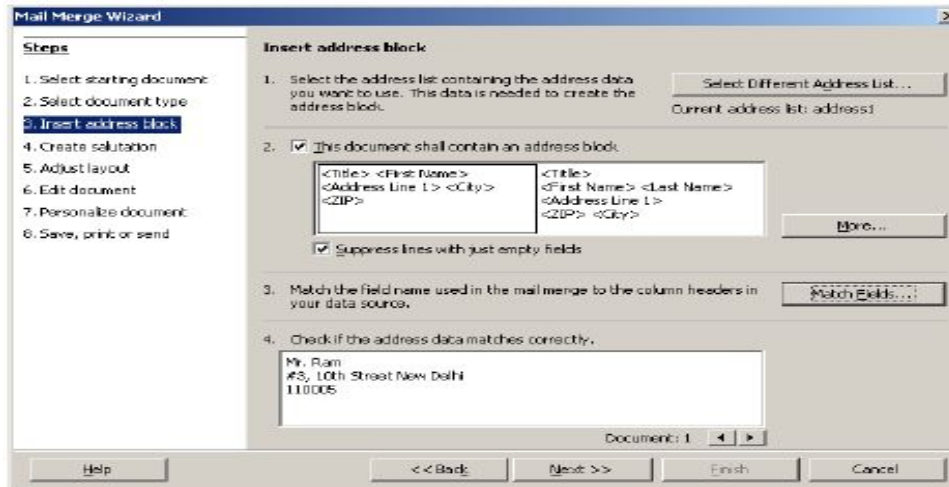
Mail Merge Wizard

Steps

1. Select starting document
2. Select document type
3. Insert address block
4. Create salutation
5. Adjust layout
6. Edit document
7. Personalize document
8. Save, print or send

Insert address block

1. Select the address list containing the address data you want to use. This data is needed to create the address block.

Select Different Address List...

Current address list: address1

2. This document shall contain an address block

<Title> <First Name>
<Address Line 1> <City>
<ZIP>

<Title>
<First Name> <Last Name>
<Address Line 1>
<ZIP> <City>

More...

Suppress lines with just empty fields

3. Match the field name used in the mail merge to the column headers in your data source.

Match Fields...

4. Check if the address data matches correctly.

Mr. Ram
#3, 10th Street New Delhi
110005

Document: 1

Help

<< Back

Next >>

Finish

Cancel